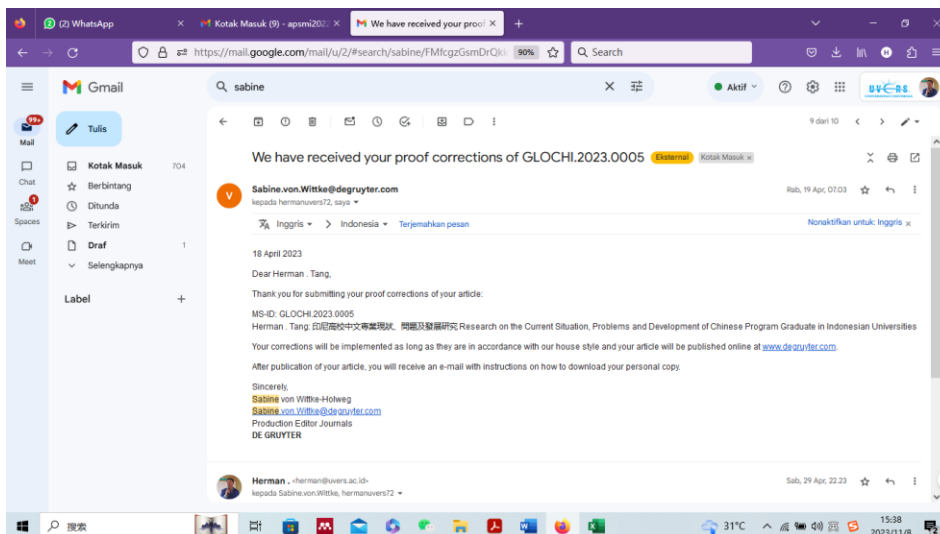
(2) WhatsApp
Kotak Masuk (9) - apsmi202
We have received your proof
https://mail.google.com/mail/u/2/#search/sabine/FMfcgzGsmDrQk
90%
Search
Gmail
sabine
Aktif
UVERS
99+
Mail
Tulis
Chat
Spaces
Meet
Kotak Masuk 704
Berbintang
Ditunda
Terkirim
Draf 1
Selengkapnya
Label
9 dari 10
We have received your proof corrections of GLOCHI.2023.0005 Eksternal Kotak Masuk ×
Sabine.von.Wittke@degruyter.com
kepada hermanuvers72, saya
Rab, 19 Apr, 07.03
Inggris → Indonesia Terjemahkan pesan
Nonaktifkan untuk: Inggris ×

18 April 2023

Dear Herman . Tang,

Thank you for submitting your proof corrections of your article:

MS-ID: GLOCHI.2023.0005
Herman . Tang: 印尼高校中文專業現狀、問題及發展研究 Research on the Current Situation, Problems and Development of Chinese Program Graduate in Indonesian Universities

Your corrections will be implemented as long as they are in accordance with our house style and your article will be published online at www.degruyter.com.

After publication of your article, you will receive an e-mail with instructions on how to download your personal copy.

Sincerely,
Sabine von Wittke-Holweg
Sabine.von.Wittke@degruyter.com
Production Editor Journals
DE GRUYTER

Herman . <herman@uvers.ac.id>
kepada Sabine.von.Wittke, hermanuvers72
Sab, 29 Apr, 22.23

搜索
31°C
15:38
2023/11/8